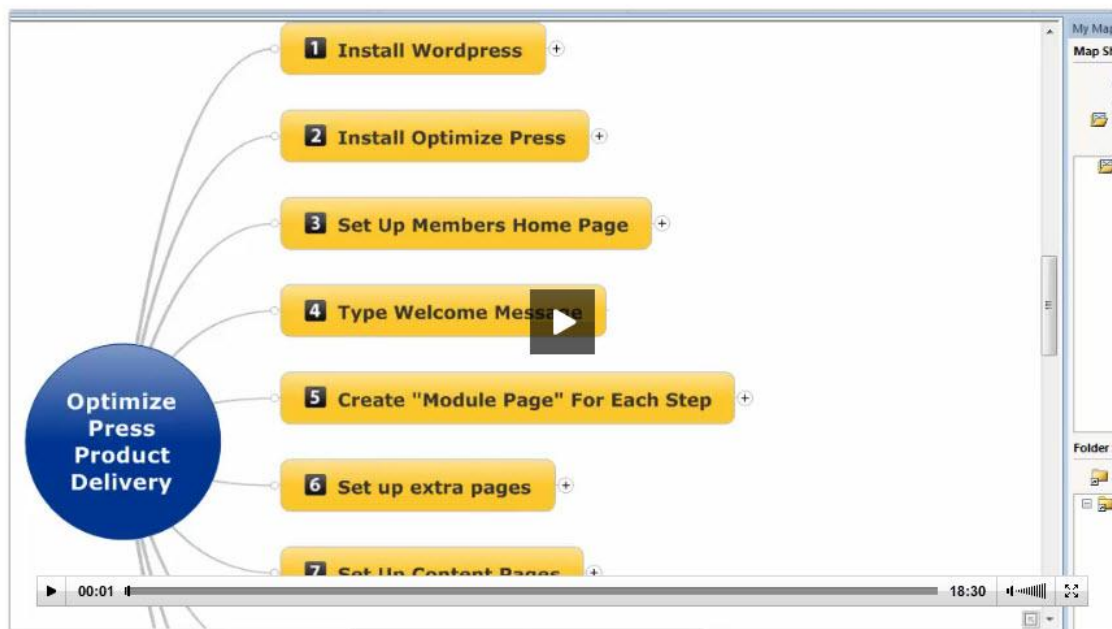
1 Install Wordpress

2 Install Optimize Press

3 Set Up Members Home Page

4 Type Welcome Message

5 Create "Module Page" For Each Step

6 Set up extra pages

7 Set Up Content Pages

Optimize Press Product Delivery

My Map

Map Sh

Folder

00:01

18:30